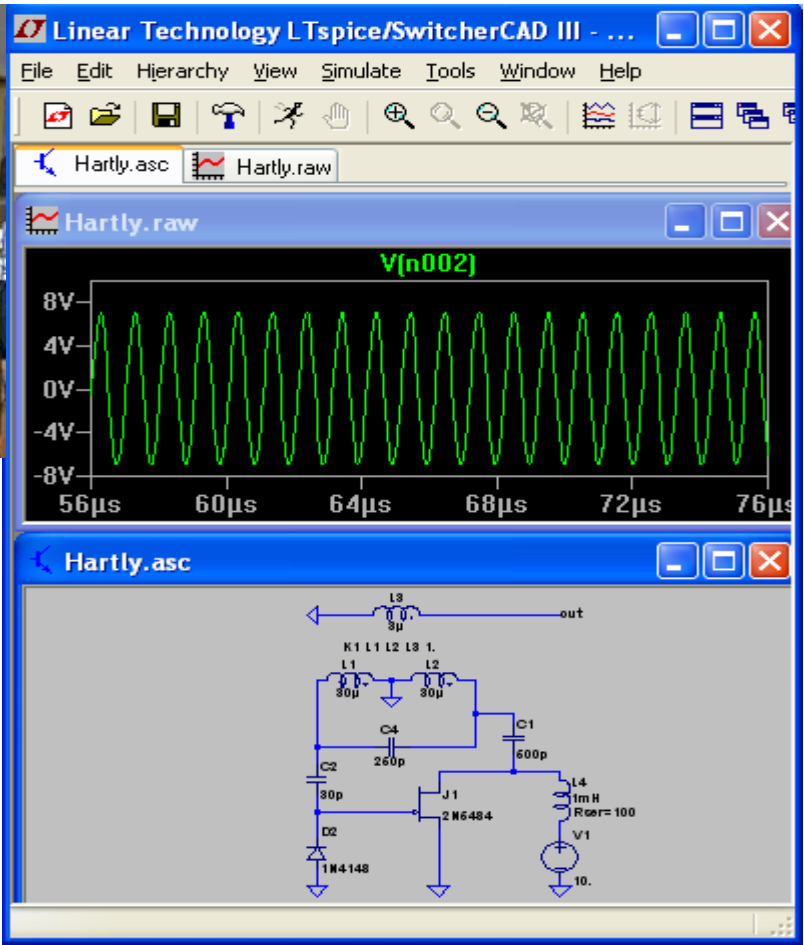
Linear Technology LTspice/SwitcherCAD III - ...

File Edit Hierarchy View Simulate Tools Window Help

Hartly.asc Hartly.raw

Hartly.raw

V(n002)

8V
4V
0V
-4V
-8V

56µs 60µs 64µs 68µs 72µs 76µs

Hartly.asc

L3
3µ
out

K1 L1 L2 L3 1.

L1
30µ

L2
30µ

C1
500p

C4
250p

C2
30p

J1
2N6484

L4
1mH
Rser=100

D2
1N4148

V1
10.